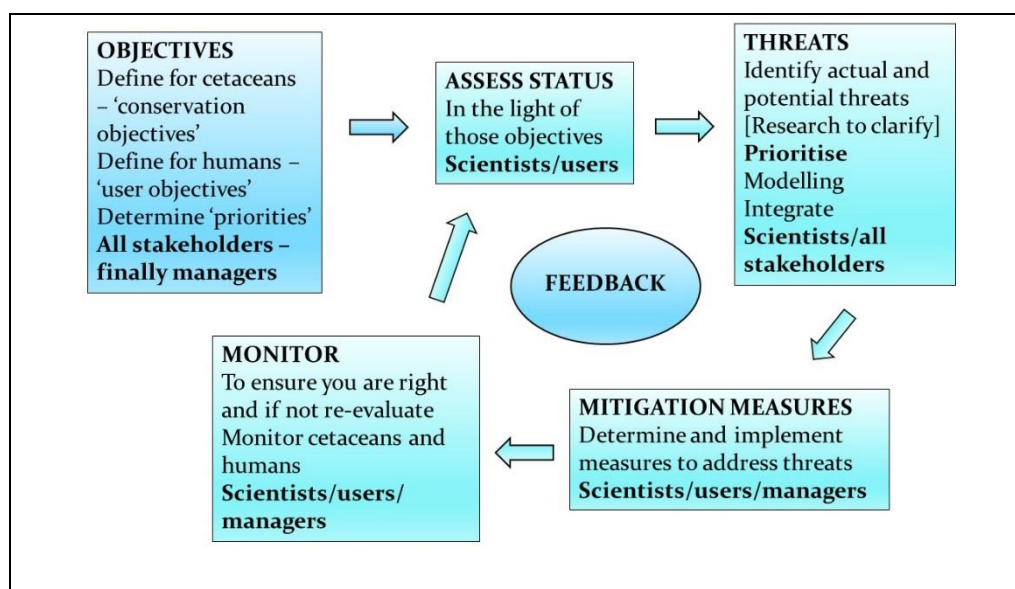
OBJECTIVES
Define for cetaceans – 'conservation objectives'
Define for humans – 'user objectives'
Determine 'priorities'
All stakeholders – finally managers

ASSESS STATUS
In the light of those objectives
Scientists/users

THREATS
Identify actual and potential threats
[Research to clarify]
Prioritise
Modelling
Integrate
Scientists/all stakeholders

FEEDBACK

MITIGATION MEASURES
Determine and implement measures to address threats
Scientists/users/managers

MONITOR
To ensure you are right and if not re-evaluate
Monitor cetaceans and humans
Scientists/users/managers